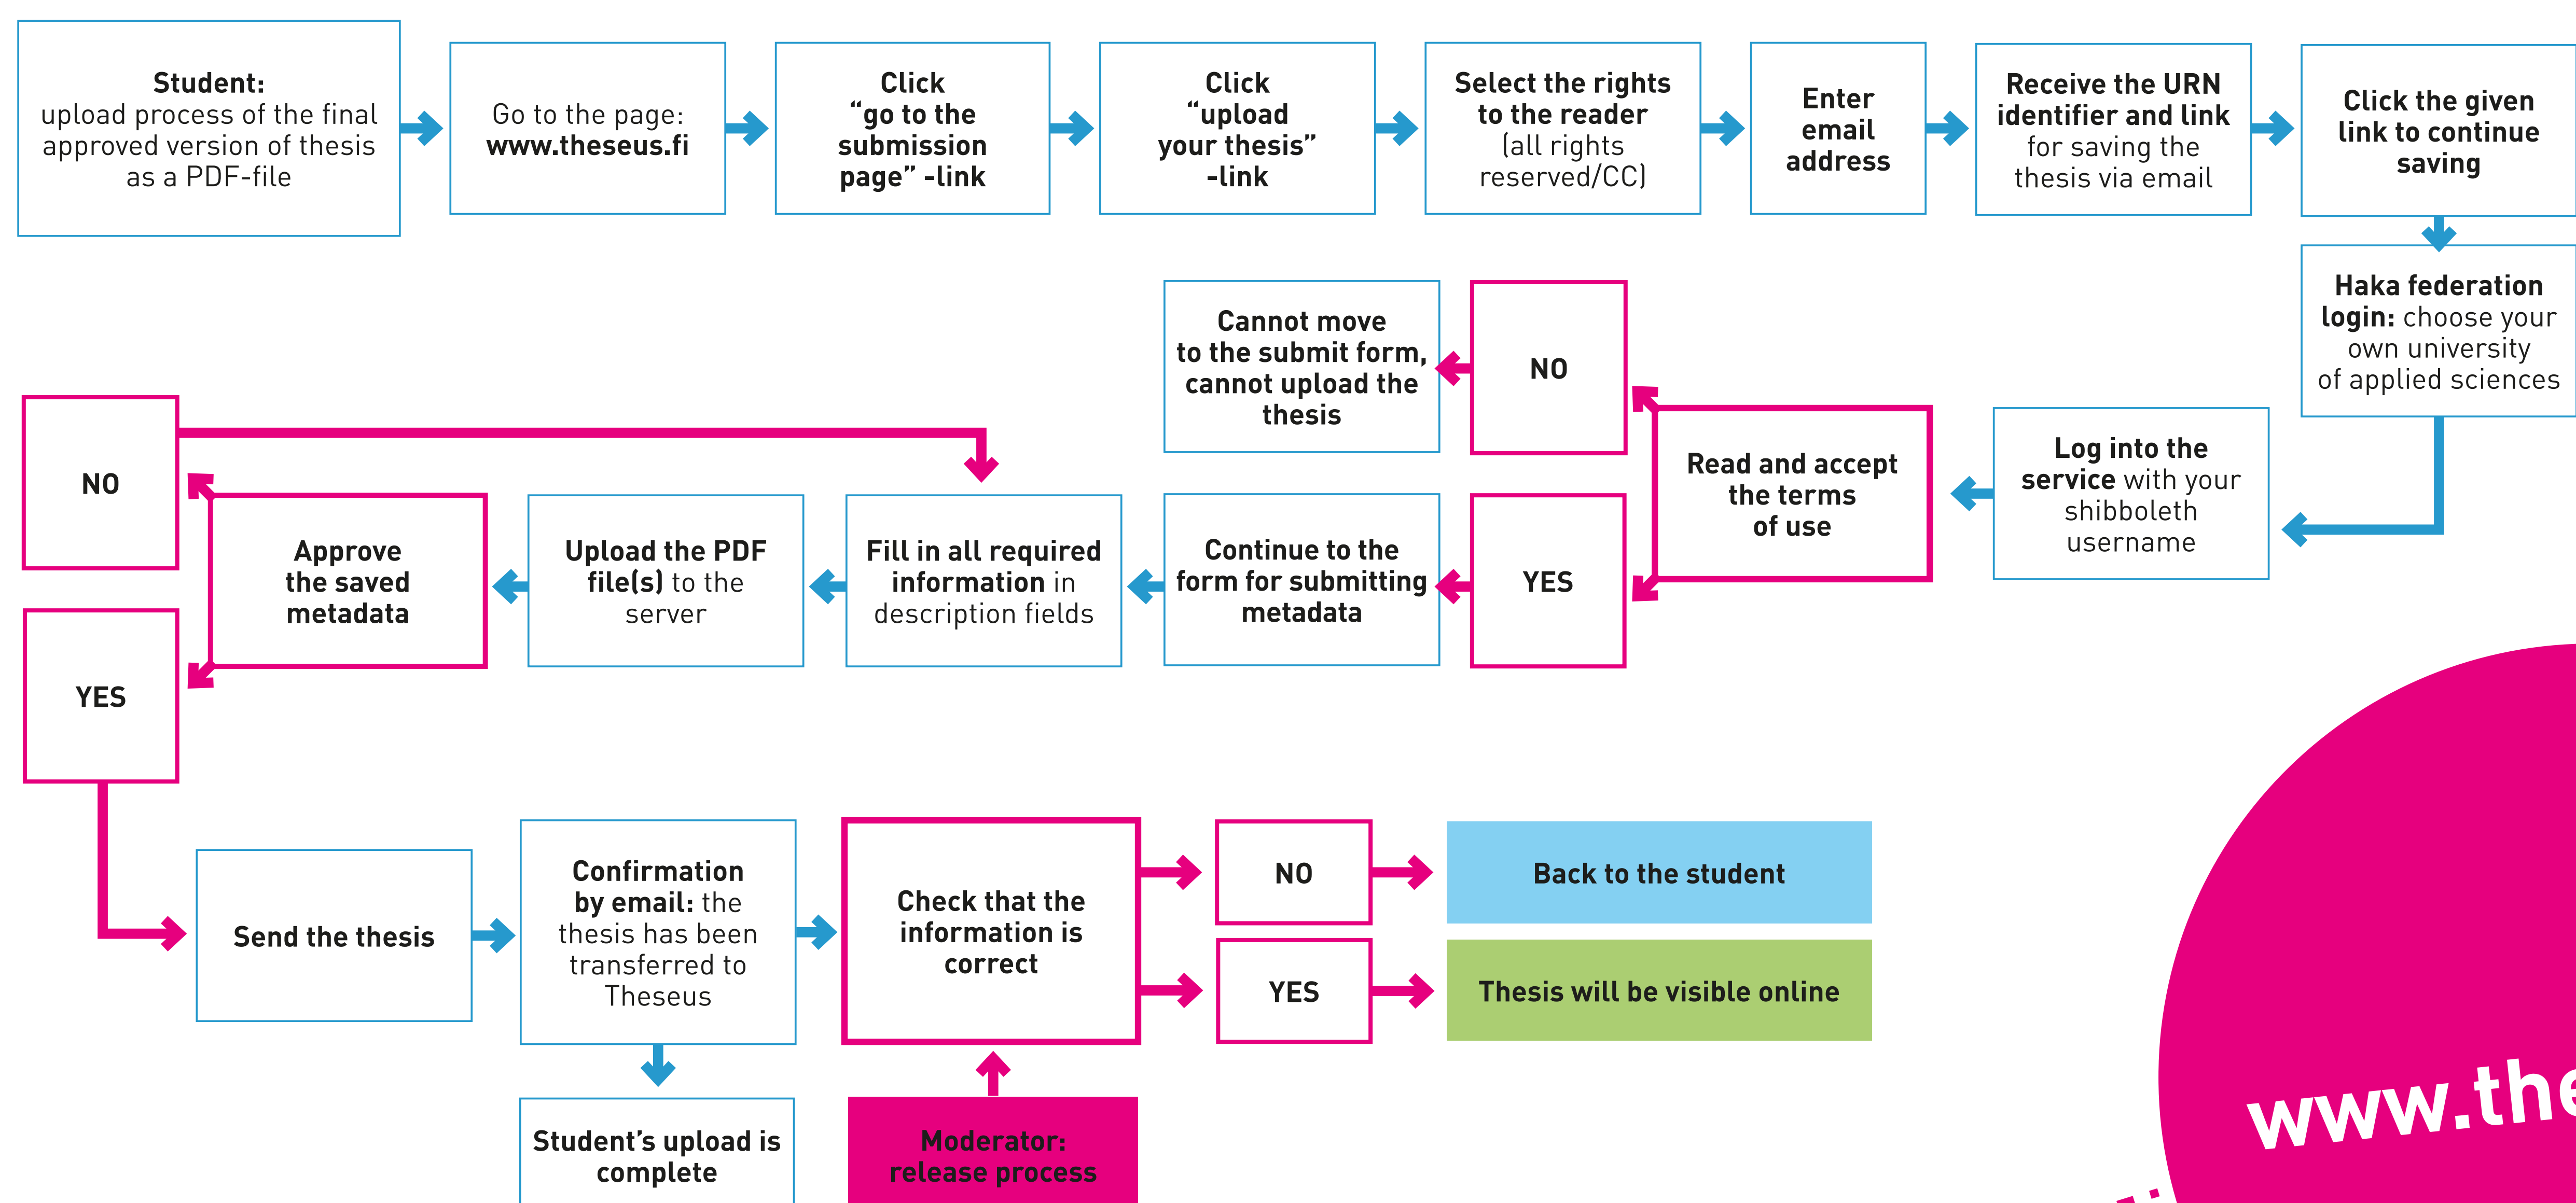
Student: upload process of the final approved version of thesis as a PDF-file

Go to the page: www.theseus.fi

Click "go to the submission page" -link

Click "upload your thesis" -link

Select the rights to the reader (all rights reserved/CC)

Enter email address

Receive the URN identifier and link for saving the thesis via email

Click the given link to continue saving

Haka federation login: choose your own university of applied sciences

Log into the service with your shibboleth username

Read and accept the terms of use

NO

Cannot move to the submit form, cannot upload the thesis

YES

Continue to the form for submitting metadata

Fill in all required information in description fields

Upload the PDF file(s) to the server

Approve the saved metadata

NO

YES

Send the thesis

Confirmation by email: the thesis has been transferred to Theseus

Student's upload is complete

Check that the information is correct

Moderator: release process

NO

Back to the student

YES

Thesis will be visible online

www.the